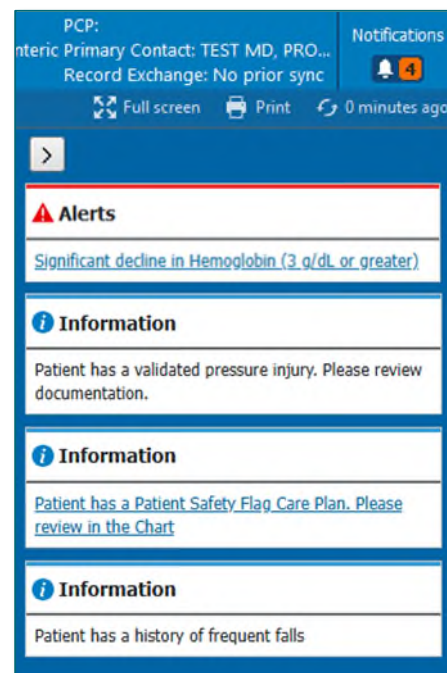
PCP:
nteric Primary Contact: TEST MD, PRO...
Record Exchange: No prior sync

Notifications
4

Full screen Print 0 minutes ago

>

Alerts

Significant decline in Hemoglobin (3 g/dL or greater)

Information

Patient has a validated pressure injury. Please review documentation.

Information

Patient has a Patient Safety Flag Care Plan. Please review in the Chart

Information

Patient has a history of frequent falls